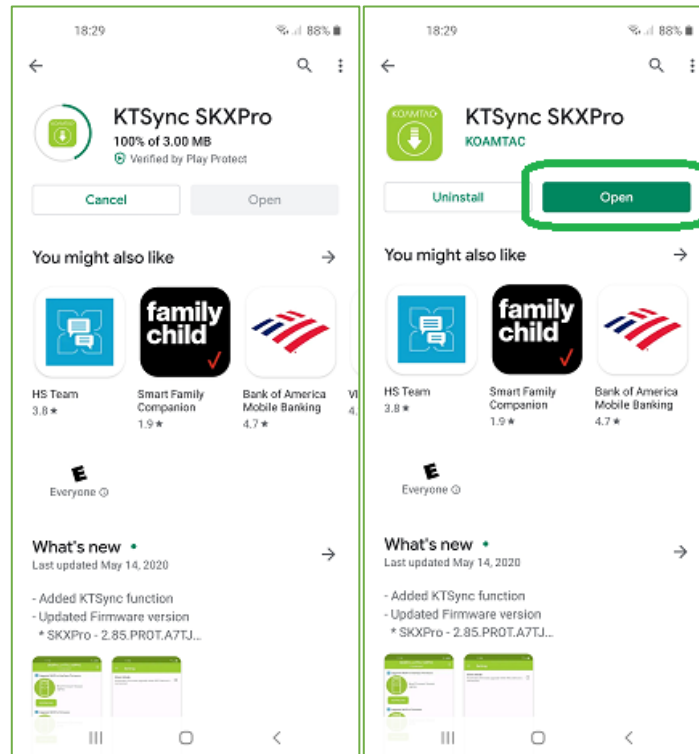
18:29
88%

KTSync SKXPro
100% of 3.00 MB
Verified by Play Protect

Cancel
Open

You might also like

family child

HS Team
3.8 ★

Smart Family Companion
1.9 ★

Bank of America Mobile Banking
4.7 ★

E
Everyone

What's new •
Last updated May 14, 2020

- Added KTSync function
- Updated Firmware version
* SKXPro - 2.85.PR0T.A7TJ...

18:29
88%

KOAMTAC

KTSync SKXPro
KOAMTAC

Uninstall
Open

You might also like

family child

HS Team
3.8 ★

Smart Family Companion
1.9 ★

Bank of America Mobile Banking
4.7 ★

E
Everyone

What's new •
Last updated May 14, 2020

- Added KTSync function
- Updated Firmware version
* SKXPro - 2.85.PR0T.A7TJ...